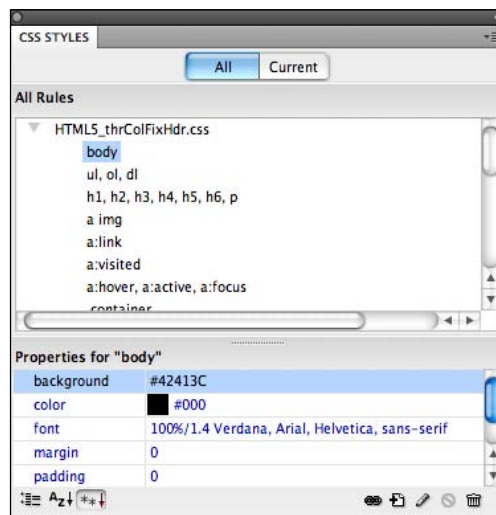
CSS STYLES

All Current

All Rules

HTML5_thrColFixHdr.css
body
ul, ol, dl
h1, h2, h3, h4, h5, h6, p
a img
a:link
a:visited
a:hover, a:active, a:focus
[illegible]

Properties for "body"

| | |
|---|---|
| background | #42413C |
| color | #000 |
| font | 100%/1.4 Verdana, Arial, Helvetica, sans-serif |
| margin | 0 |
| padding | 0 |